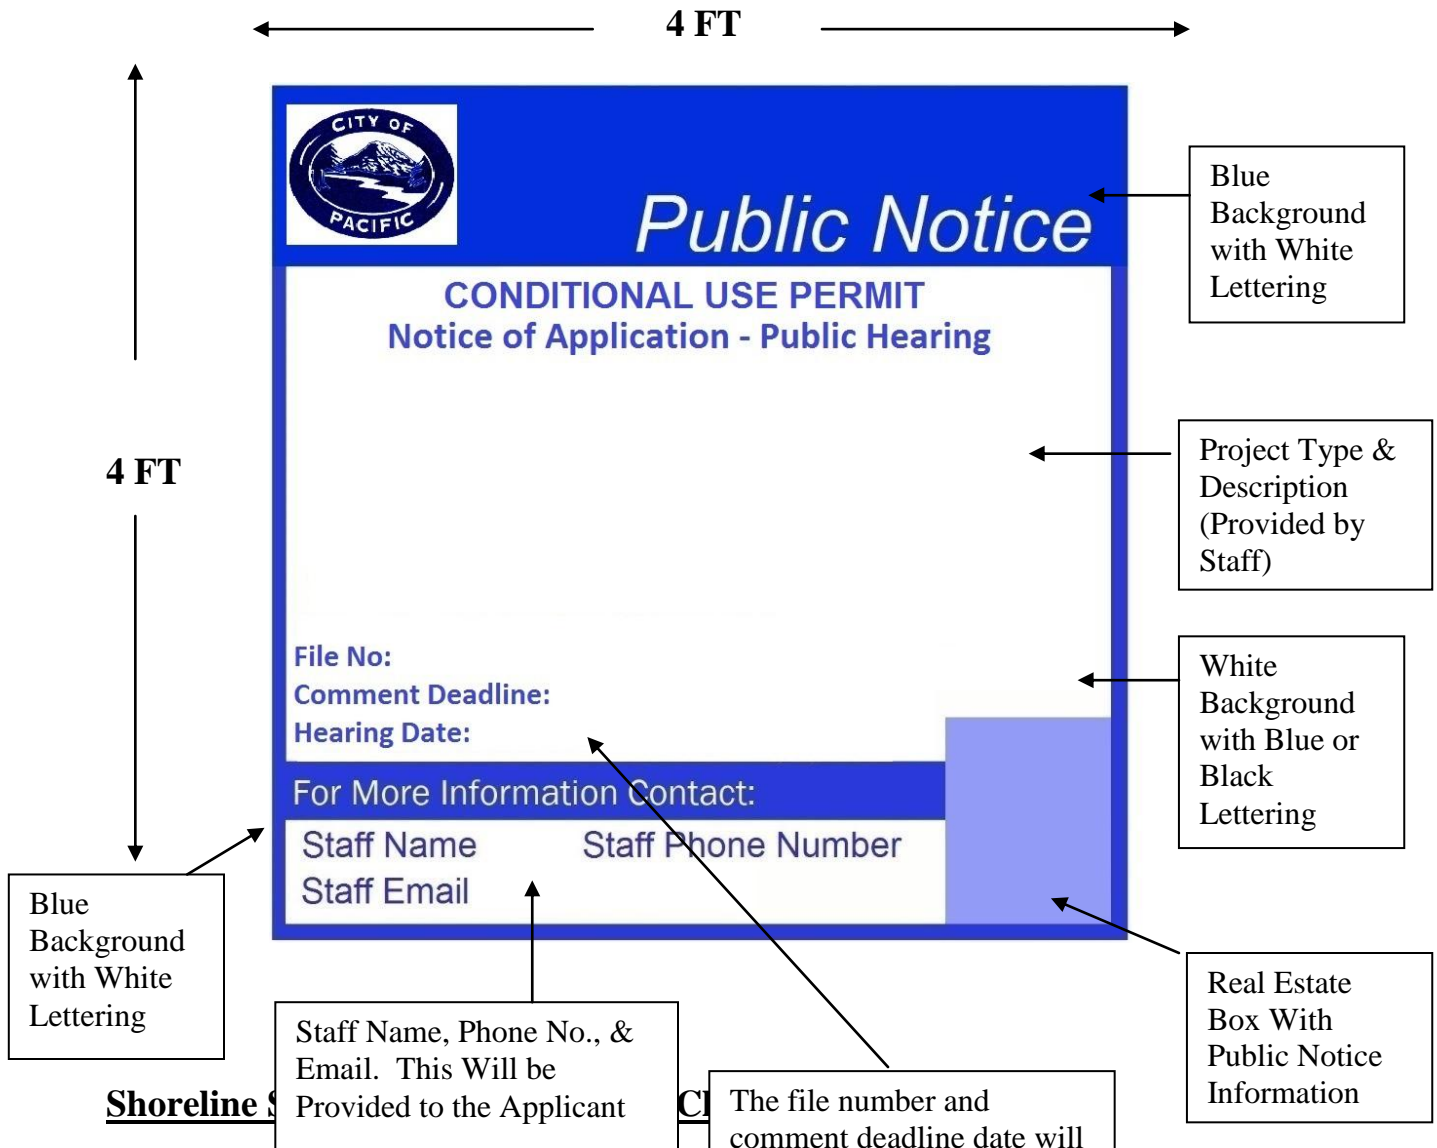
4 FT

4 FT

CITY OF PACIFIC

Public Notice

CONDITIONAL USE PERMIT
Notice of Application - Public Hearing

File No:
Comment Deadline:
Hearing Date:

For More Information Contact:

Staff Name Staff Phone Number
Staff Email

Blue Background with White Lettering

Project Type & Description (Provided by Staff)

White Background with Blue or Black Lettering

Real Estate Box With Public Notice Information

Blue Background with White Lettering

Staff Name, Phone No., & Email. This Will be Provided to the Applicant

The file number and comment deadline date will

Shoreline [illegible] Cl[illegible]